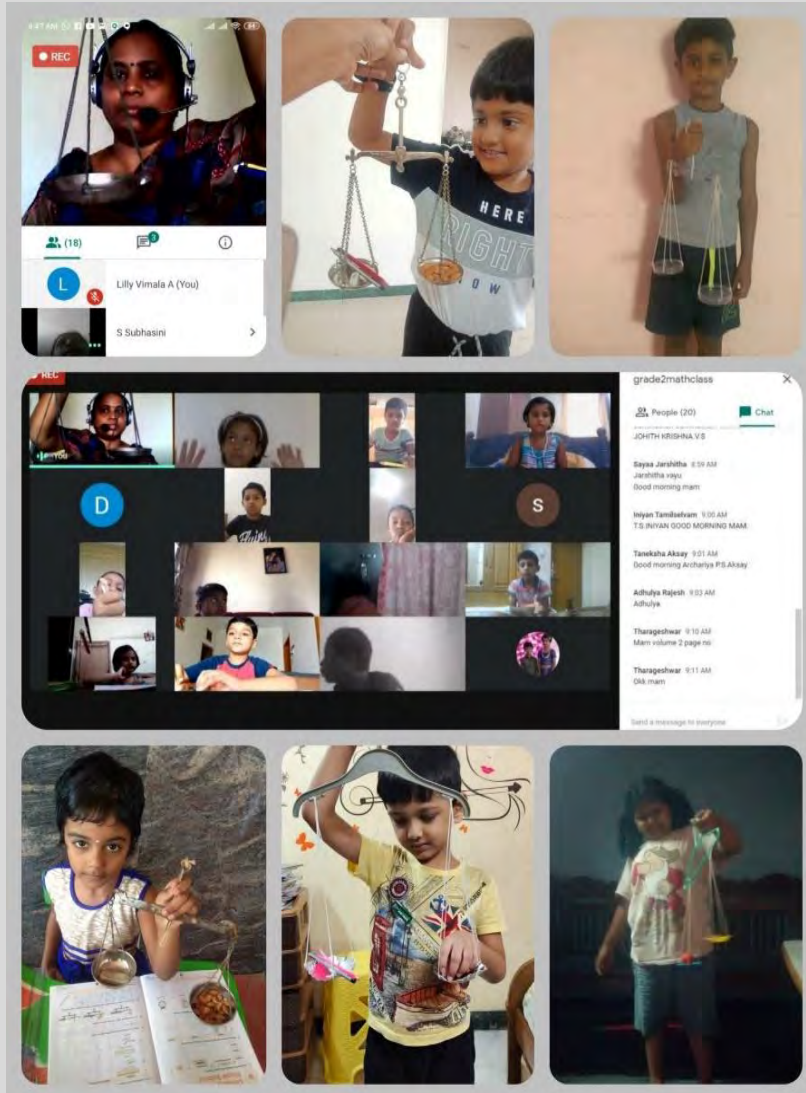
REC

(18)

Lilly Vimala A (You)

S Subhasini

HERE
RIGHT
NOW

REC

You

D

S

grade2mathclass

People (20)

Chat

JOHITH KRISHNA.V.S

Sayaa Jarshitha 8:59 AM
Jarshitha vayu
Good morning mam

Iniyan Tamilselvam 9:00 AM
T.S.INIYAN GOOD MORNING MAM

Taneksha Aksay 9:01 AM
Good morning Archariya P.S.Aksay

Adhulya Rajesh 9:03 AM
Adhulya

Tharageshwar 9:10 AM
Mam volume 2 page no

Tharageshwar 9:11 AM
Okk mam

Send a message to everyone